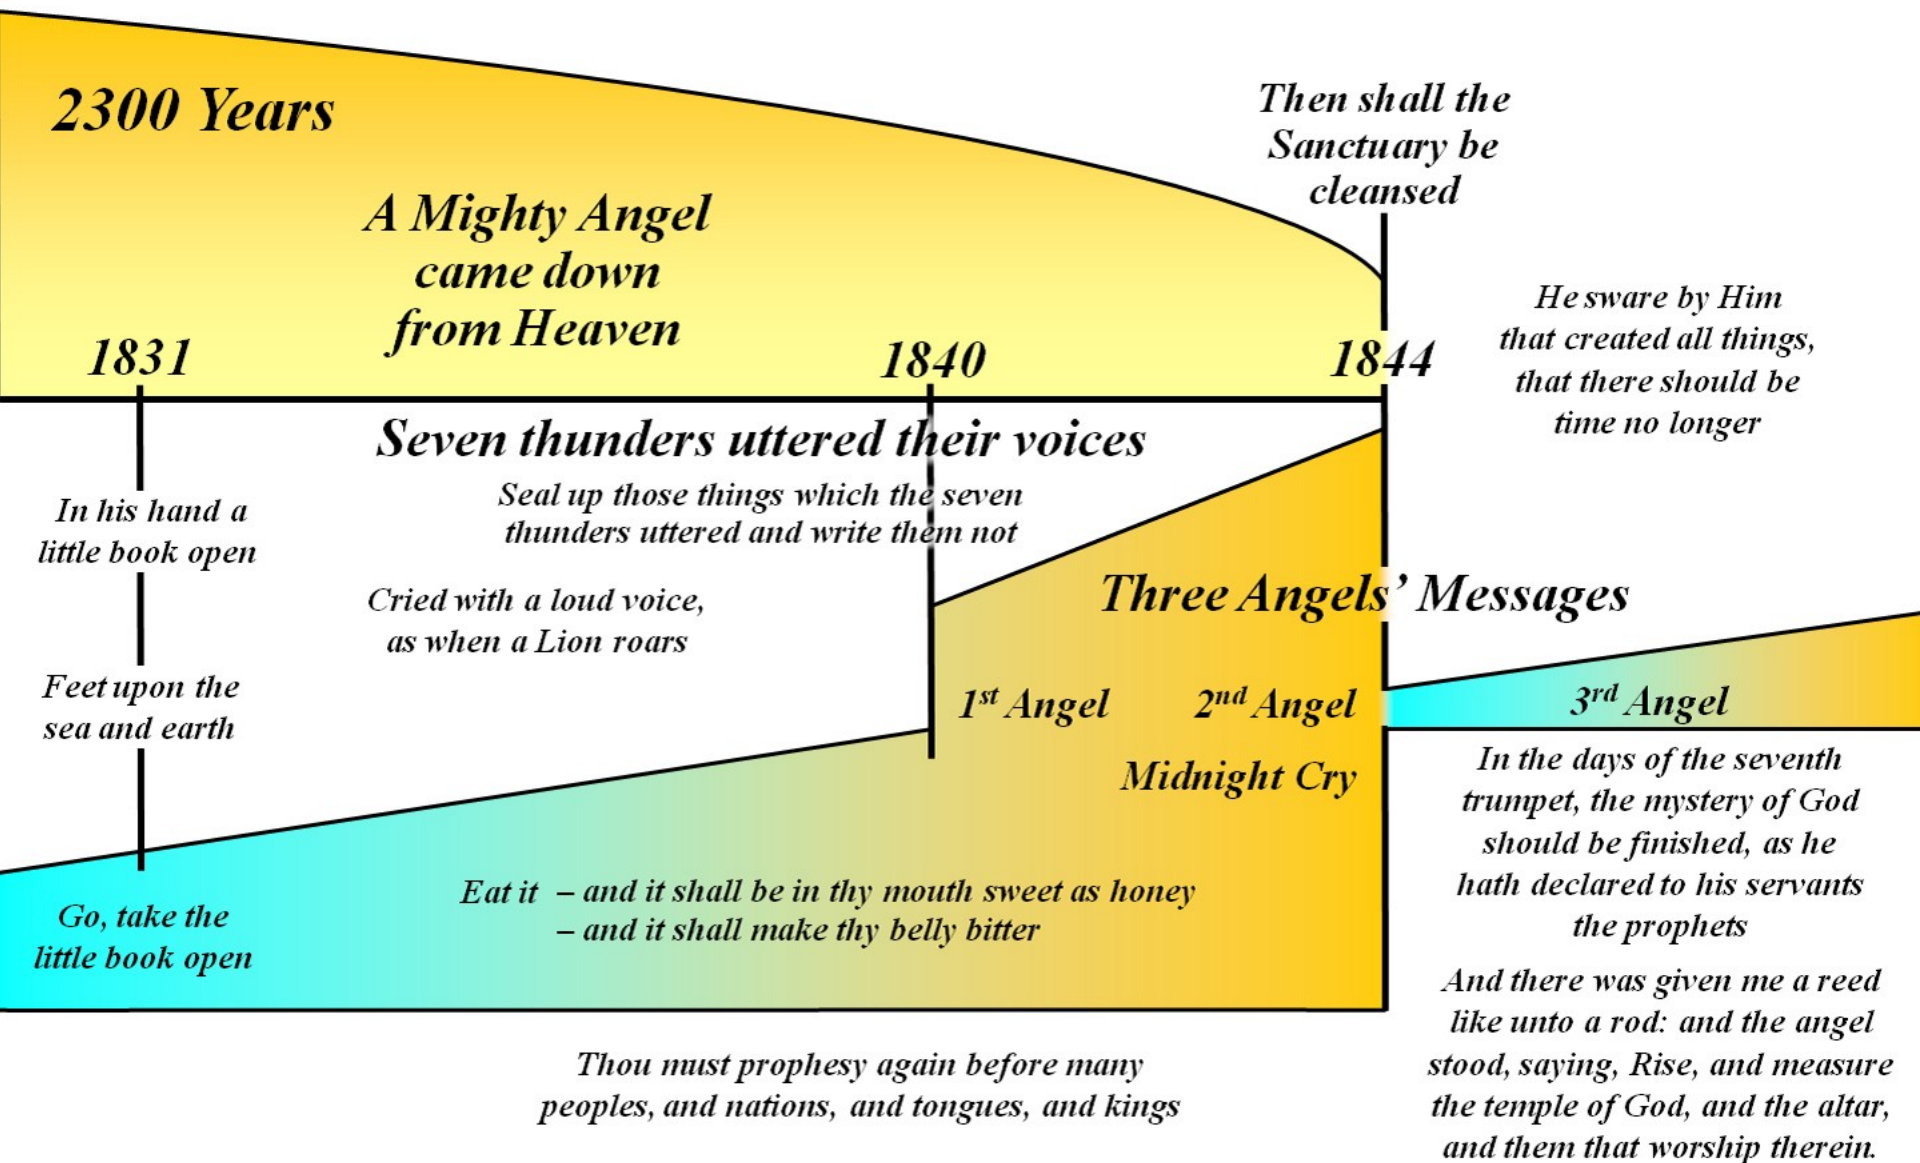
2300 Years

A Mighty Angel came down from Heaven

Then shall the Sanctuary be cleansed

1831

1840

1844

He sware by Him that created all things, that there should be time no longer

Seven thunders uttered their voices

Seal up those things which the seven thunders uttered and write them not

In his hand a little book open

Cried with a loud voice, as when a Lion roars

Three Angels' Messages

Feet upon the sea and earth

$1^{st}$ Angel

$2^{nd}$ Angel

$3^{rd}$ Angel

Midnight Cry

In the days of the seventh trumpet, the mystery of God should be finished, as he hath declared to his servants the prophets

Go, take the little book open

Eat it – and it shall be in thy mouth sweet as honey
– and it shall make thy belly bitter

And there was given me a reed like unto a rod: and the angel stood, saying, Rise, and measure the temple of God, and the altar, and them that worship therein.

Thou must prophesy again before many peoples, and nations, and tongues, and kings